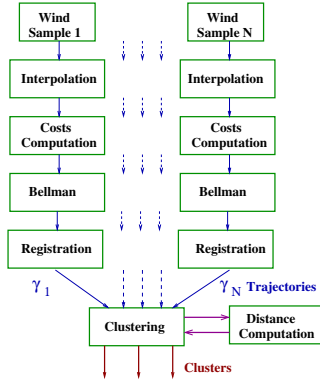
Wind Sample 1

Interpolation

Costs Computation

Bellman

Registration

Wind Sample N

Interpolation

Costs Computation

Bellman

Registration

$\gamma_1$

$\gamma_N$

Trajectories

Clustering

Distance Computation

Clusters